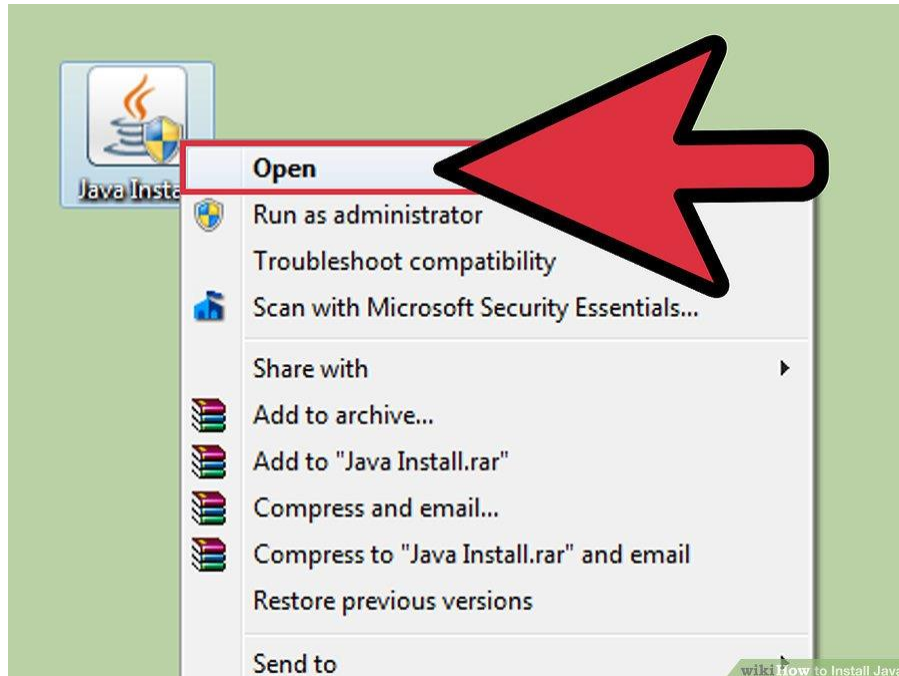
Java Insta

Open

Run as administrator

Troubleshoot compatibility

Scan with Microsoft Security Essentials...

Share with

Add to archive...

Add to "Java Install.rar"

Compress and email...

Compress to "Java Install.rar" and email

Restore previous versions

Send to

wikiHow to Install Java